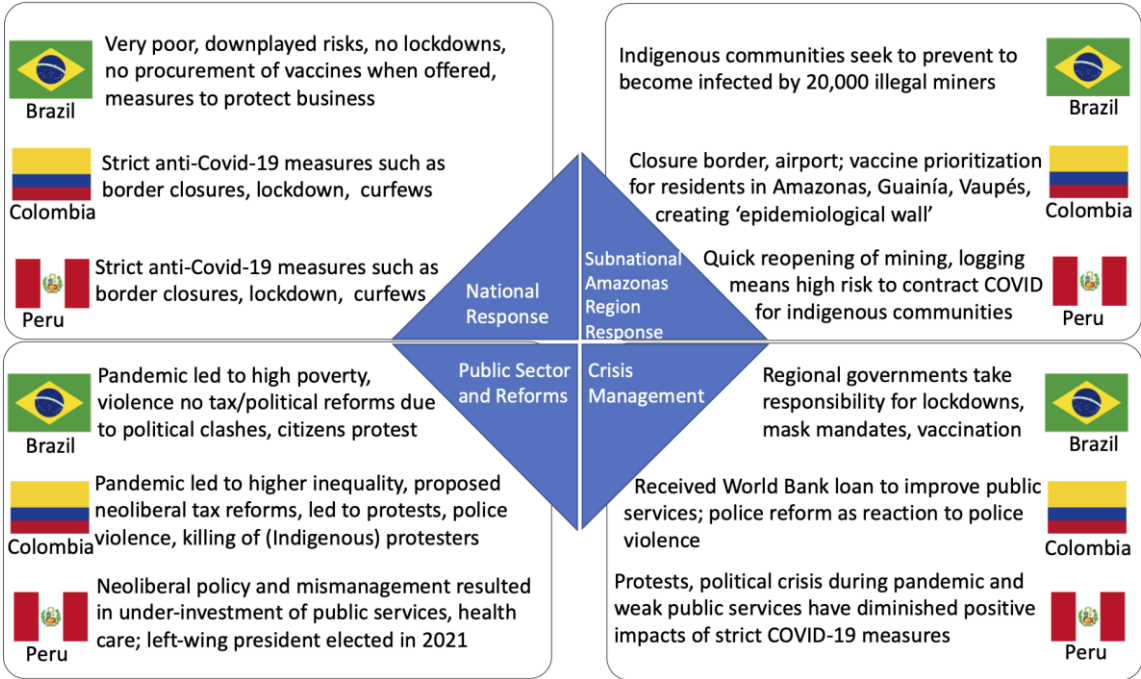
Brazil
Very poor, downplayed risks, no lockdowns, no procurement of vaccines when offered, measures to protect business

Colombia
Strict anti-Covid-19 measures such as border closures, lockdown, curfews

Peru
Strict anti-Covid-19 measures such as border closures, lockdown, curfews

Indigenous communities seek to prevent to become infected by 20,000 illegal miners
Brazil

Closure border, airport; vaccine prioritization for residents in Amazonas, Guainía, Vaupés, creating 'epidemiological wall'
Colombia

Quick reopening of mining, logging means high risk to contract COVID for indigenous communities
Peru

National Response

Subnational Amazonas Region Response

Public Sector and Reforms

Crisis Management

Brazil
Pandemic led to high poverty, violence no tax/political reforms due to political clashes, citizens protest

Colombia
Pandemic led to higher inequality, proposed neoliberal tax reforms, led to protests, police violence, killing of (Indigenous) protesters

Peru
Neoliberal policy and mismanagement resulted in under-investment of public services, health care; left-wing president elected in 2021

Regional governments take responsibility for lockdowns, mask mandates, vaccination
Brazil

Received World Bank loan to improve public services; police reform as reaction to police violence
Colombia

Protests, political crisis during pandemic and weak public services have diminished positive impacts of strict COVID-19 measures
Peru